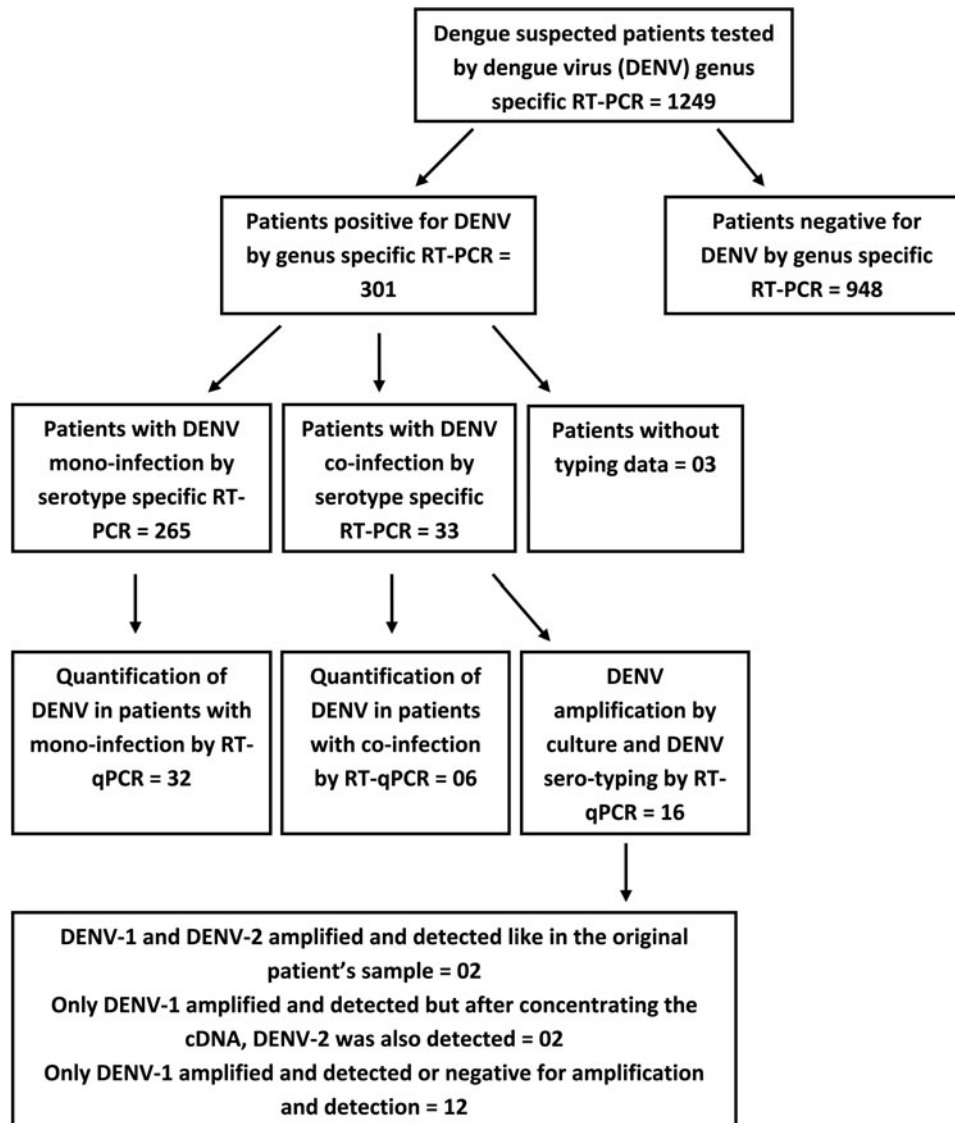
Dengue suspected patients tested by dengue virus (DENV) genus specific RT-PCR = 1249

Patients positive for DENV by genus specific RT-PCR = 301

Patients negative for DENV by genus specific RT-PCR = 948

Patients with DENV mono-infection by serotype specific RT-PCR = 265

Patients with DENV co-infection by serotype specific RT-PCR = 33

Patients without typing data = 03

Quantification of DENV in patients with mono-infection by RT-qPCR = 32

Quantification of DENV in patients with co-infection by RT-qPCR = 06

DENV amplification by culture and DENV sero-typing by RT-qPCR = 16

DENV-1 and DENV-2 amplified and detected like in the original patient's sample = 02
Only DENV-1 amplified and detected but after concentrating the cDNA, DENV-2 was also detected = 02
Only DENV-1 amplified and detected or negative for amplification and detection = 12